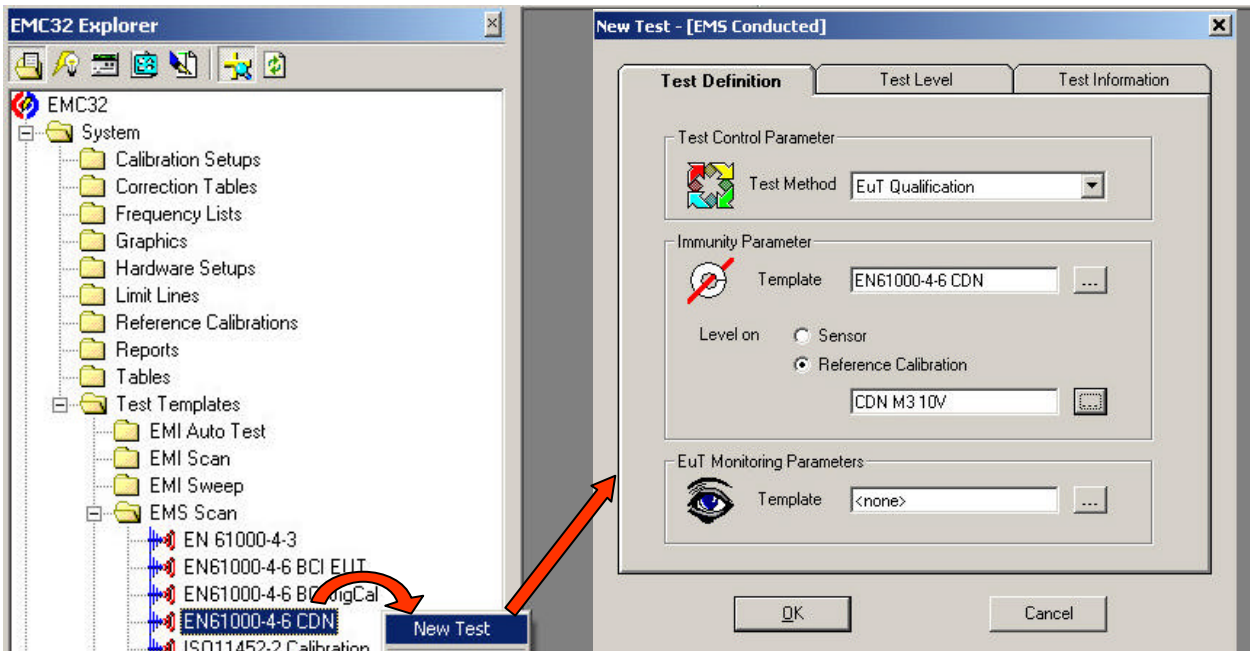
EMC32 Explorer

EMC32
System
Calibration Setups
Correction Tables
Frequency Lists
Graphics
Hardware Setups
Limit Lines
Reference Calibrations
Reports
Tables
Test Templates
EMI Auto Test
EMI Scan
EMI Sweep
EMS Scan
EN 61000-4-3
EN61000-4-6 BCI EUT
EN61000-4-6 BC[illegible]ngCal
EN61000-4-6 CDN
ISO11452-2 Calibration

New Test

New Test - [EMS Conducted]

Test Definition | Test Level | Test Information

Test Control Parameter
Test Method EuT Qualification

Immunity Parameter
Template EN61000-4-6 CDN ...
Level on
Sensor
Reference Calibration
CDN M3 10V

EuT Monitoring Parameters
Template <none> ...

OK
Cancel